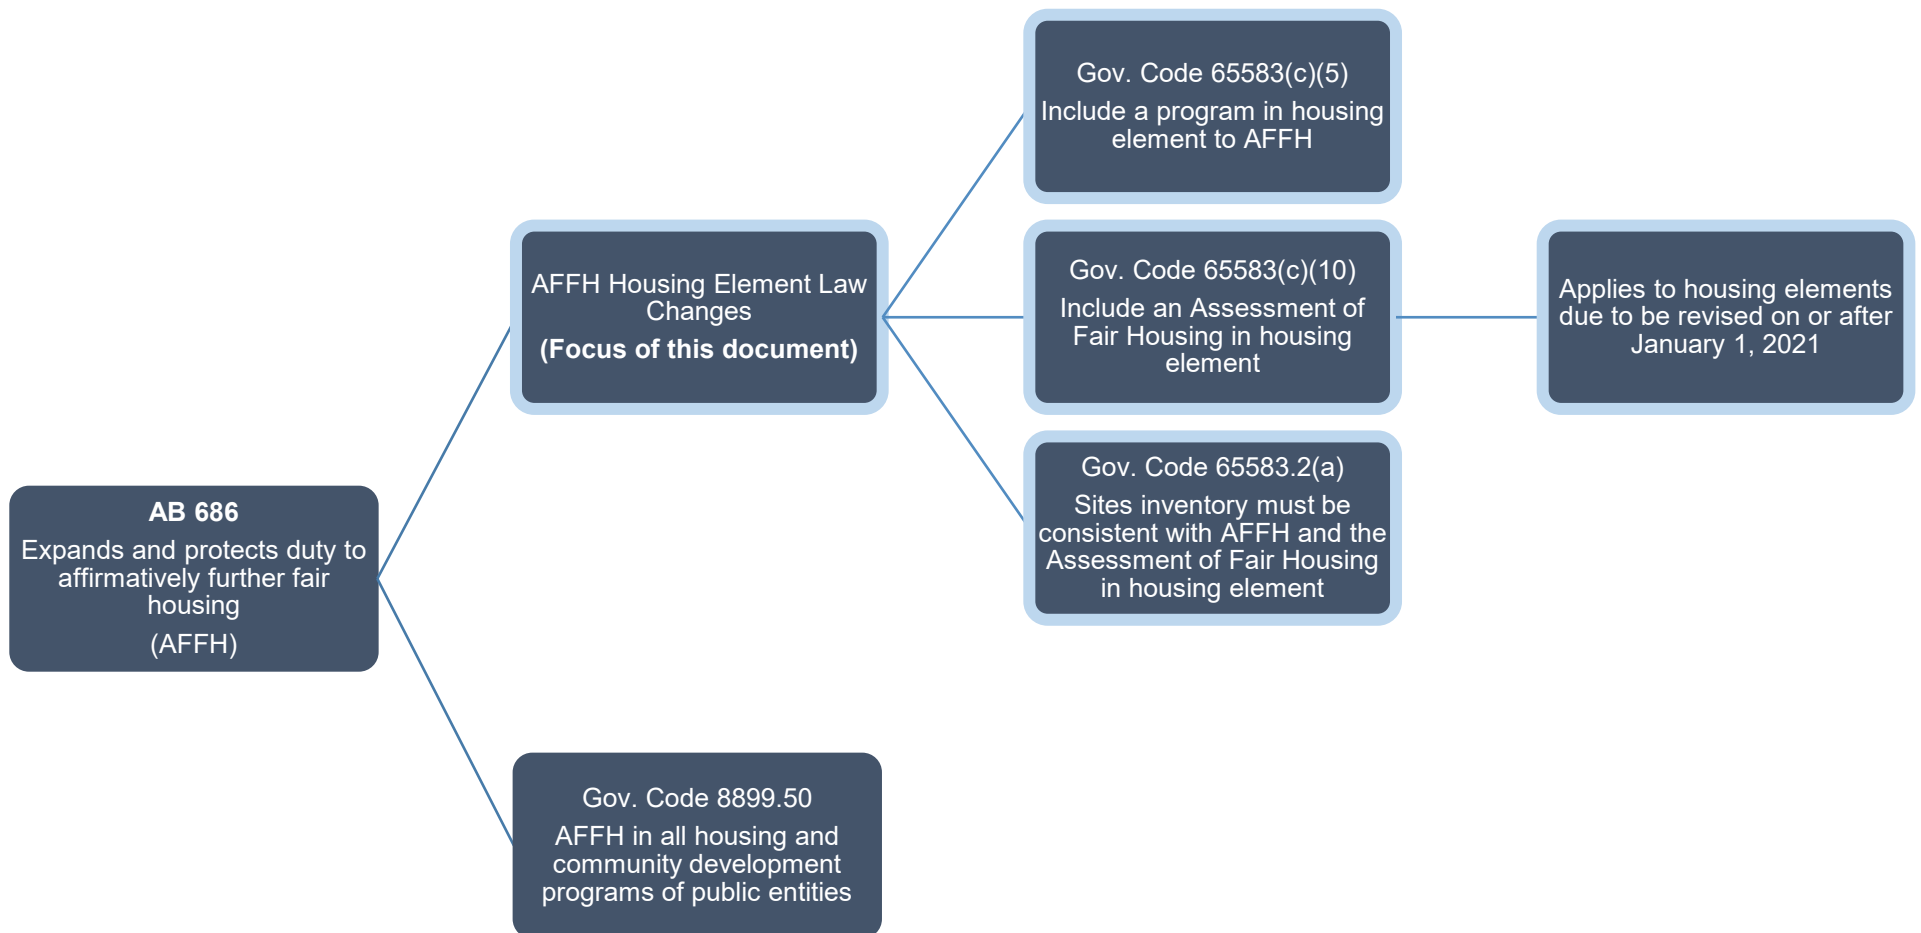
AB 686

Expands and protects duty to affirmatively further fair housing

(AFFH)

AFFH Housing Element Law Changes

**(Focus of this document)**

Gov. Code 8899.50

AFFH in all housing and community development programs of public entities

Gov. Code 65583(c)(5)

Include a program in housing element to AFFH

Gov. Code 65583(c)(10)

Include an Assessment of Fair Housing in housing element

Gov. Code 65583.2(a)

Sites inventory must be consistent with AFFH and the Assessment of Fair Housing in housing element

Applies to housing elements due to be revised on or after January 1, 2021